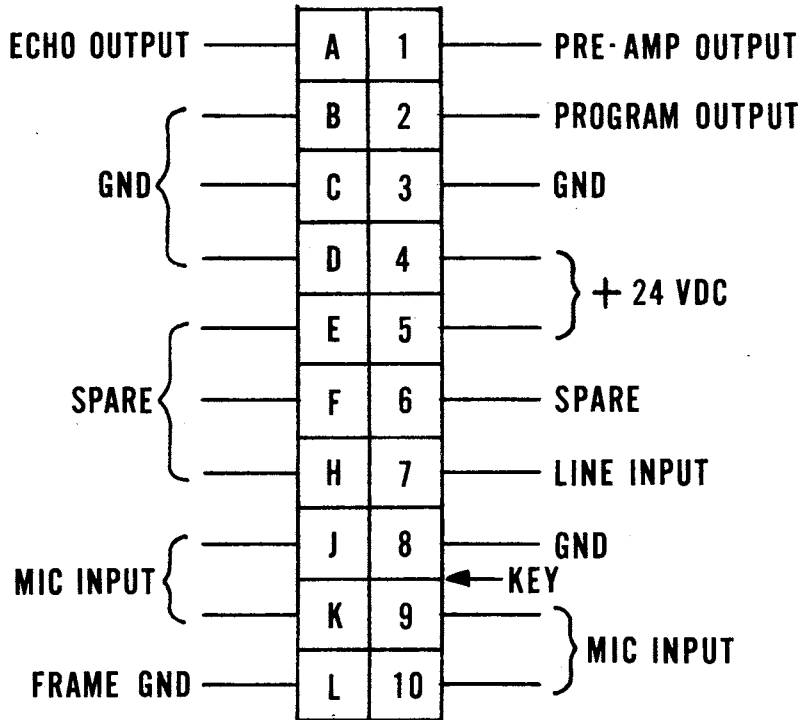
ECHO OUTPUT

GND

SPARE

MIC INPUT

FRAME GND

| A | 1 |
|---|---|
| B | 2 |
| C | 3 |
| D | 4 |
| E | 5 |
| F | 6 |
| H | 7 |
| J | 8 |
| K | 9 |
| L | 10 |

PRE-AMP OUTPUT

PROGRAM OUTPUT

GND

+ 24 VDC

SPARE

LINE INPUT

GND

KEY

MIC INPUT